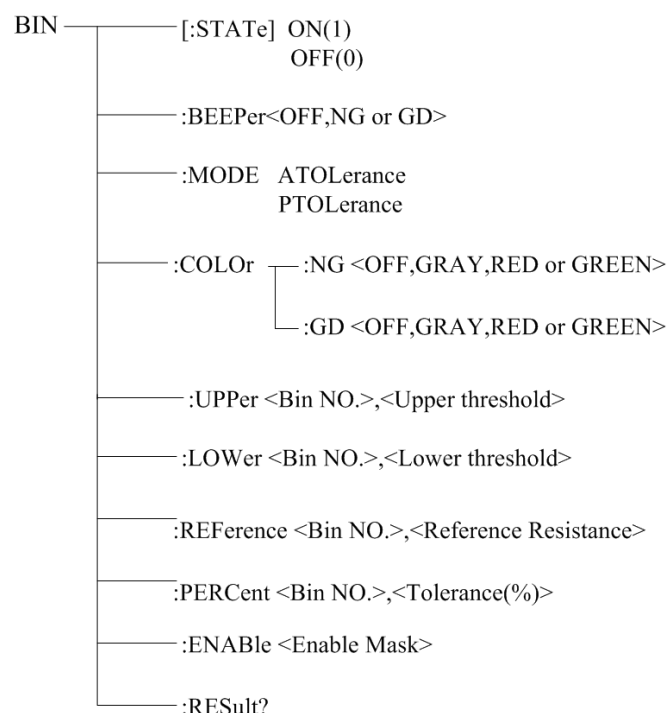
BIN

[:STATe] ON(1)
OFF(0)

:BEEPer<OFF,NG or GD>

:MODE ATOLerance
PTOLerance

:COLOr

:NG <OFF,GRAY,RED or GREEN>

:GD <OFF,GRAY,RED or GREEN>

:UPPer <Bin NO.>,<Upper threshold>

:LOWer <Bin NO.>,<Lower threshold>

:REFerence <Bin NO.>,<Reference Resistance>

:PERCent <Bin NO.>,<Tolerance(%)>

:ENABle <Enable Mask>

:RESult?